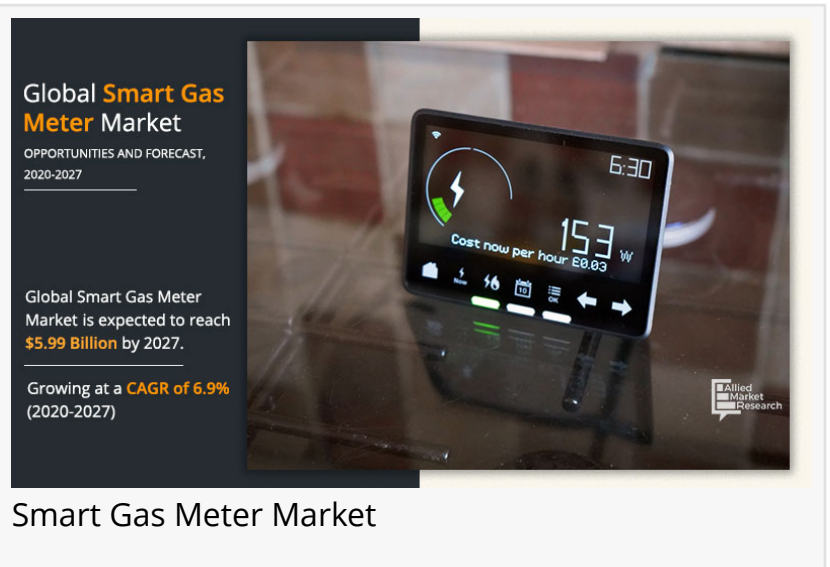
Global Smart Gas Meter Market

OPPORTUNITIES AND FORECAST, 2020-2027

Global Smart Gas Meter Market is expected to reach $5.99 Billion by 2027.

Growing at a CAGR of 6.9% (2020-2027)

6:30

153 W

Cost now per hour £0.03

Now

10

OK

Allied Market Research

Smart Gas Meter Market